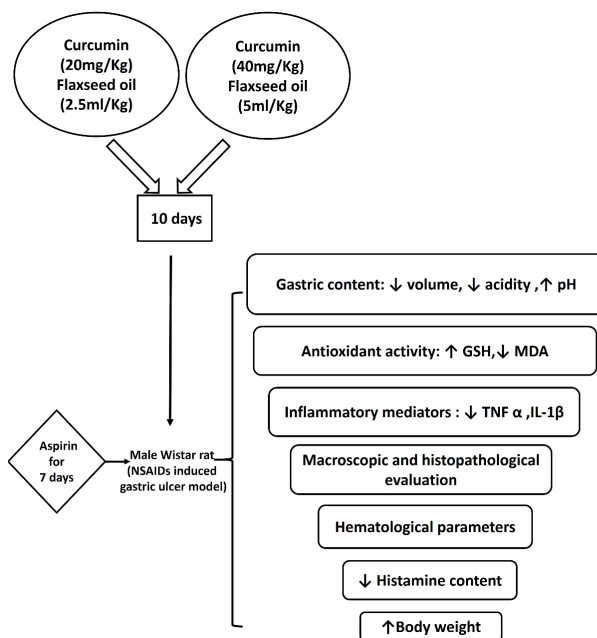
Curcumin (20mg/Kg) Flaxseed oil (2.5ml/Kg)

Curcumin (40mg/Kg) Flaxseed oil (5ml/Kg)

10 days

Gastric content: ↓ volume, ↓ acidity ,↑ pH

Antioxidant activity: ↑ GSH,↓ MDA

Inflammatory mediators : ↓ TNF α ,IL-1β

Aspirin for 7 days

Male Wistar rat (NSAIDs induced gastric ulcer model)

Macroscopic and histopathological evaluation

Hematological parameters

↓ Histamine content

↑Body weight